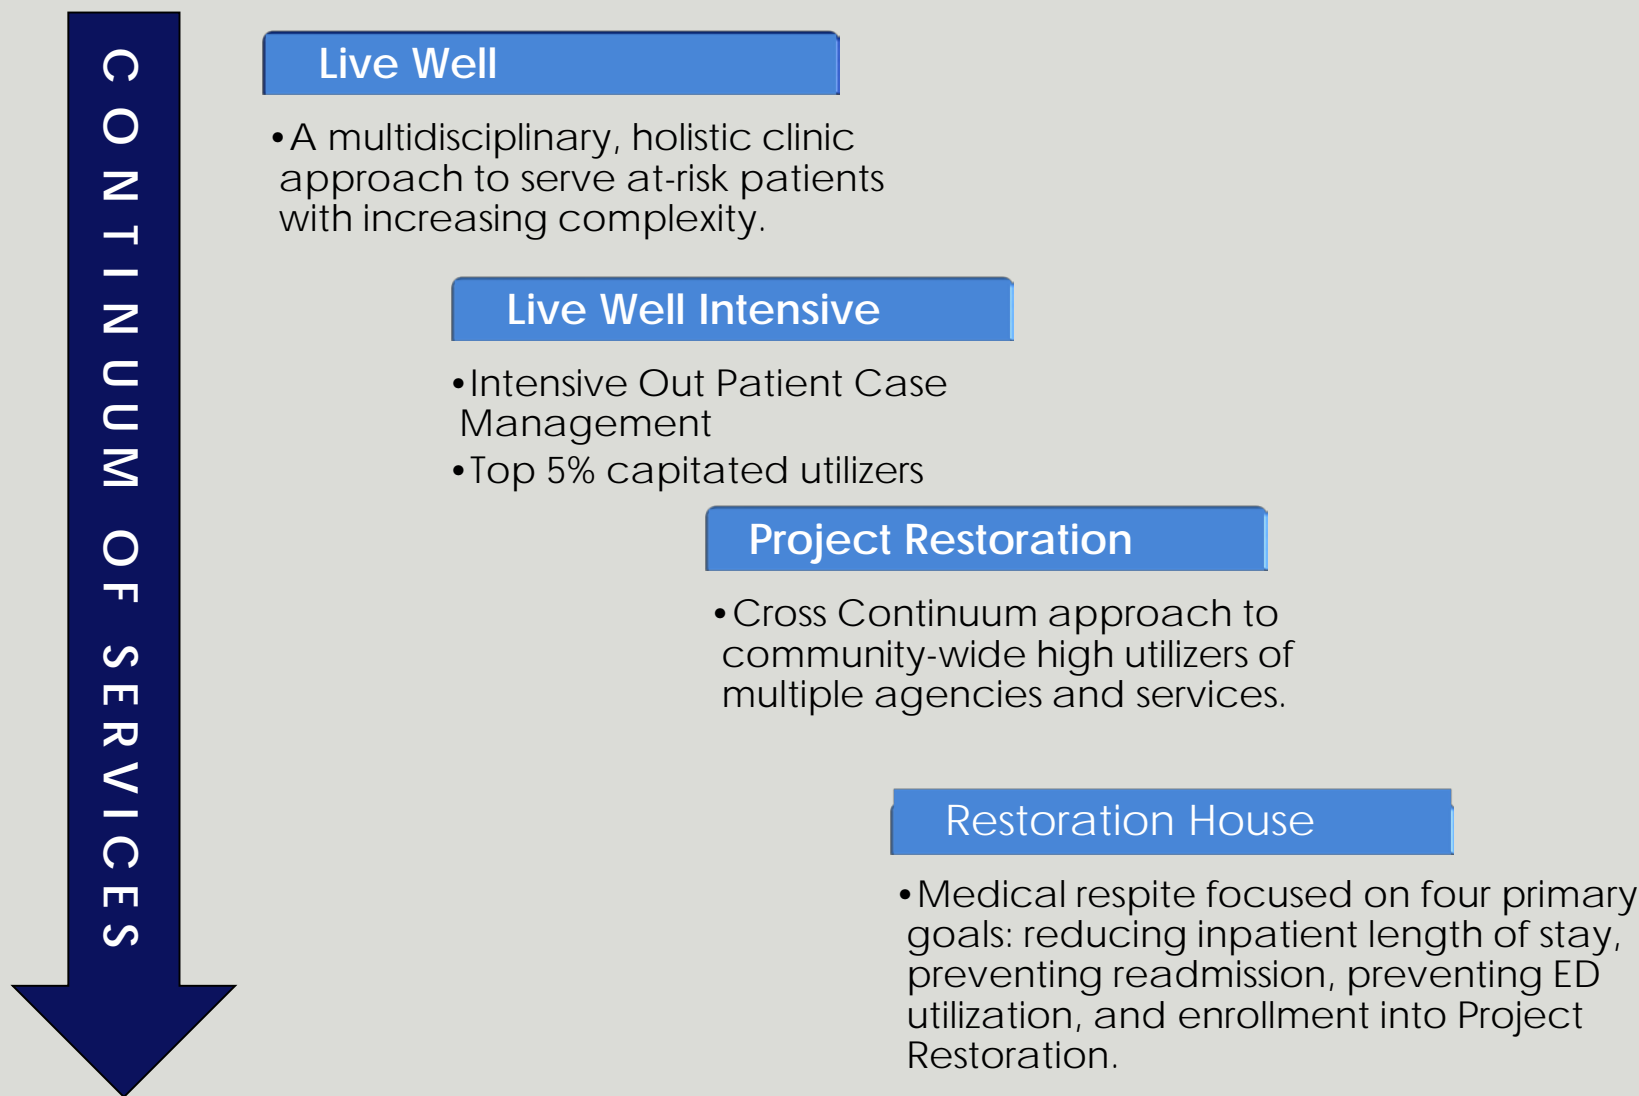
CONTINUUM OF SERVICES

Live Well

•A multidisciplinary, holistic clinic approach to serve at-risk patients with increasing complexity.

Live Well Intensive

•Intensive Out Patient Case Management

•Top 5% capitated utilizers

Project Restoration

•Cross Continuum approach to community-wide high utilizers of multiple agencies and services.

Restoration House

•Medical respite focused on four primary goals: reducing inpatient length of stay, preventing readmission, preventing ED utilization, and enrollment into Project Restoration.